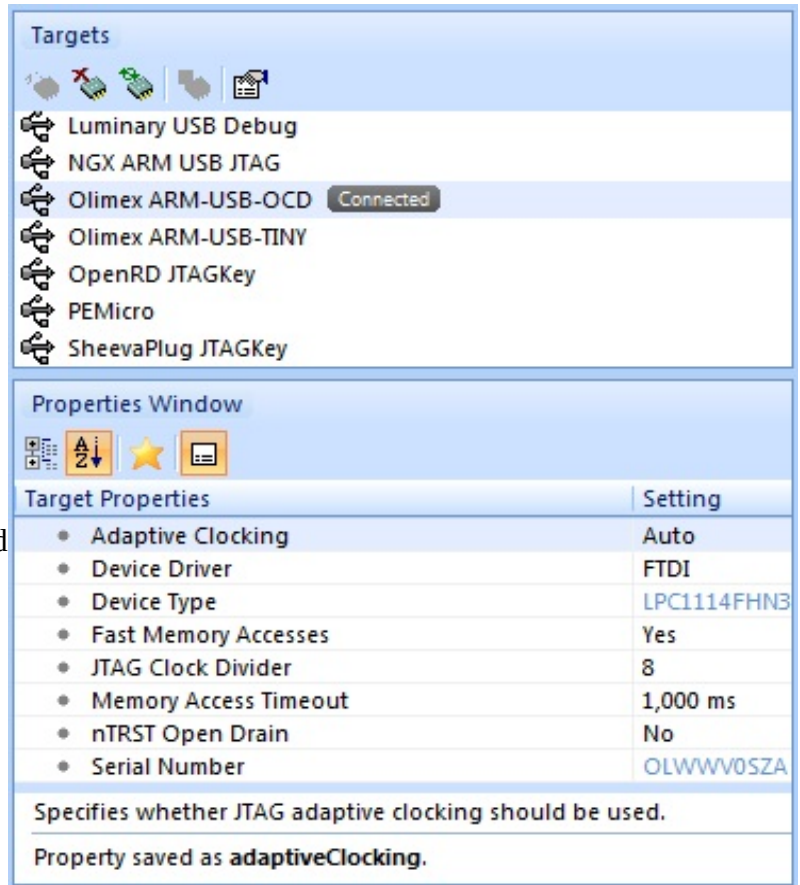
Targets

Luminary USB Debug
NGX ARM USB JTAG
Olimex ARM-USB-OCD Connected
Olimex ARM-USB-TINY
OpenRD JTAGKey
PEMicro
SheevaPlug JTAGKey

Properties Window

| Target Properties | Setting |
|---|---|
| Adaptive Clocking | Auto |
| Device Driver | FTDI |
| Device Type | LPC1114FHN3 |
| Fast Memory Accesses | Yes |
| JTAG Clock Divider | 8 |
| Memory Access Timeout | 1,000 ms |
| nTRST Open Drain | No |
| Serial Number | OLWWV0SZA |

Specifies whether JTAG adaptive clocking should be used.

Property saved as **adaptiveClocking**.

d